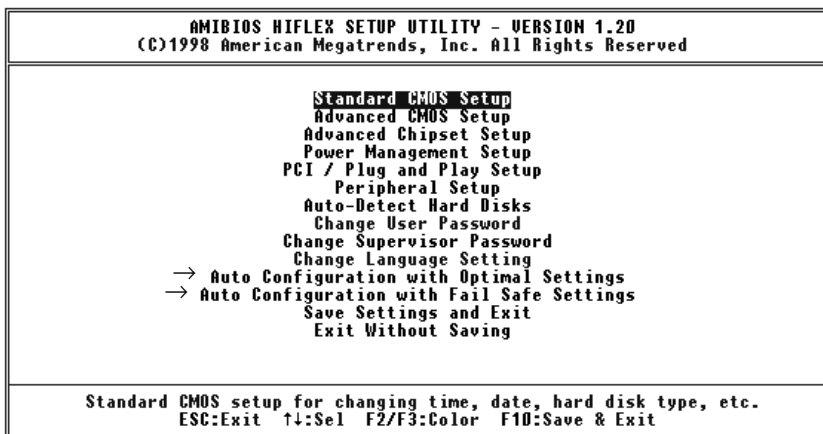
AMIBIOS HIFLEX SETUP UTILITY - VERSION 1.20
(C)1998 American Megatrends, Inc. All Rights Reserved

Standard CMOS Setup
Advanced CMOS Setup
Advanced Chipset Setup
Power Management Setup
PCI / Plug and Play Setup
Peripheral Setup
Auto-Detect Hard Disks
Change User Password
Change Supervisor Password
Change Language Setting
→ Auto Configuration with Optimal Settings
→ Auto Configuration with Fail Safe Settings
Save Settings and Exit
Exit Without Saving

Standard CMOS setup for changing time, date, hard disk type, etc.
ESC:Exit ↑↓:Sel F2/F3:Color F10:Save & Exit